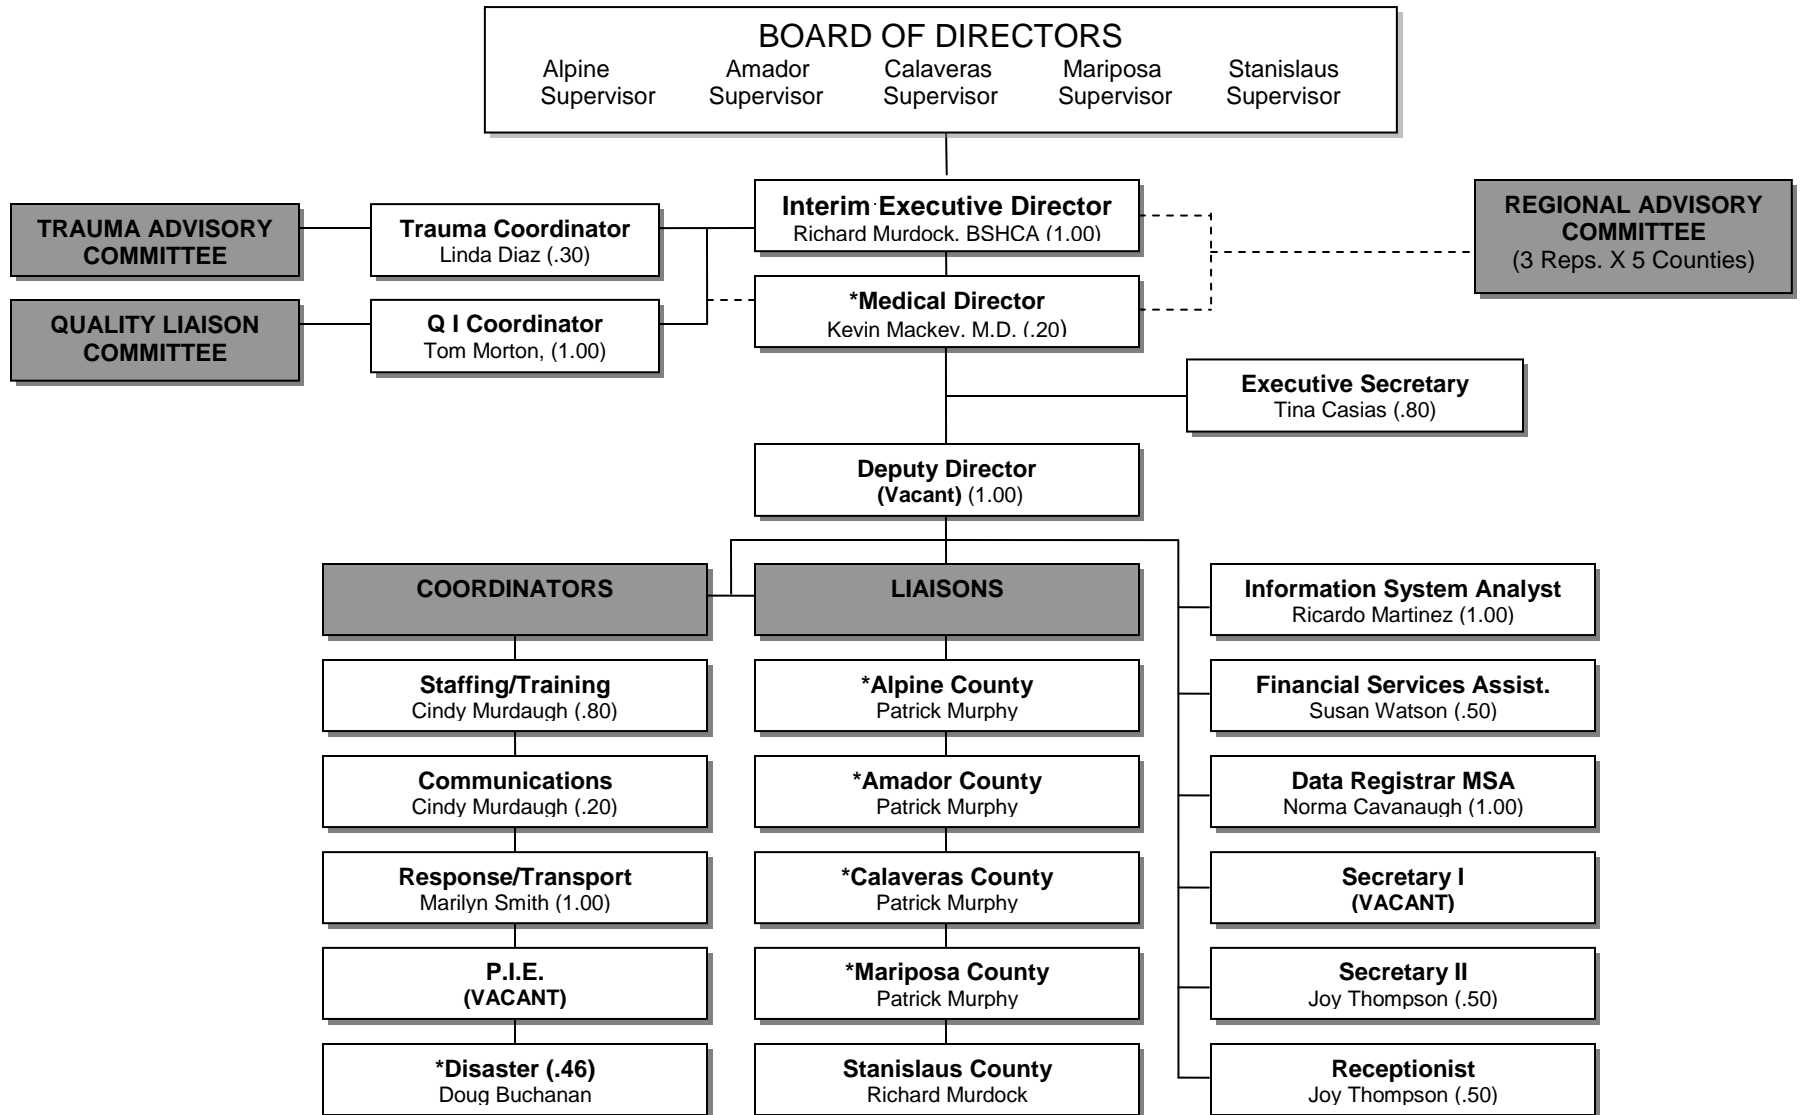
BOARD OF DIRECTORS
Alpine Supervisor
Amador Supervisor
Calaveras Supervisor
Mariposa Supervisor
Stanislaus Supervisor

TRAUMA ADVISORY COMMITTEE

Trauma Coordinator
Linda Diaz (.30)

Interim Executive Director
Richard Murdock, BSHCA (1.00)

REGIONAL ADVISORY COMMITTEE
(3 Reps. X 5 Counties)

QUALITY LIAISON COMMITTEE

Q I Coordinator
Tom Morton, (1.00)

*Medical Director
Kevin Mackey, M.D. (.20)

Executive Secretary
Tina Casias (.80)

Deputy Director
(Vacant) (1.00)

COORDINATORS

LIAISONS

Information System Analyst
Ricardo Martinez (1.00)

Staffing/Training
Cindy Murdaugh (.80)

*Alpine County
Patrick Murphy

Financial Services Assist.
Susan Watson (.50)

Communications
Cindy Murdaugh (.20)

*Amador County
Patrick Murphy

Data Registrar MSA
Norma Cavanaugh (1.00)

Response/Transport
Marilyn Smith (1.00)

*Calaveras County
Patrick Murphy

Secretary I
(VACANT)

P.I.E.
(VACANT)

*Mariposa County
Patrick Murphy

Secretary II
Joy Thompson (.50)

*Disaster (.46)
Doug Buchanan

Stanislaus County
Richard Murdock

Receptionist
Joy Thompson (.50)